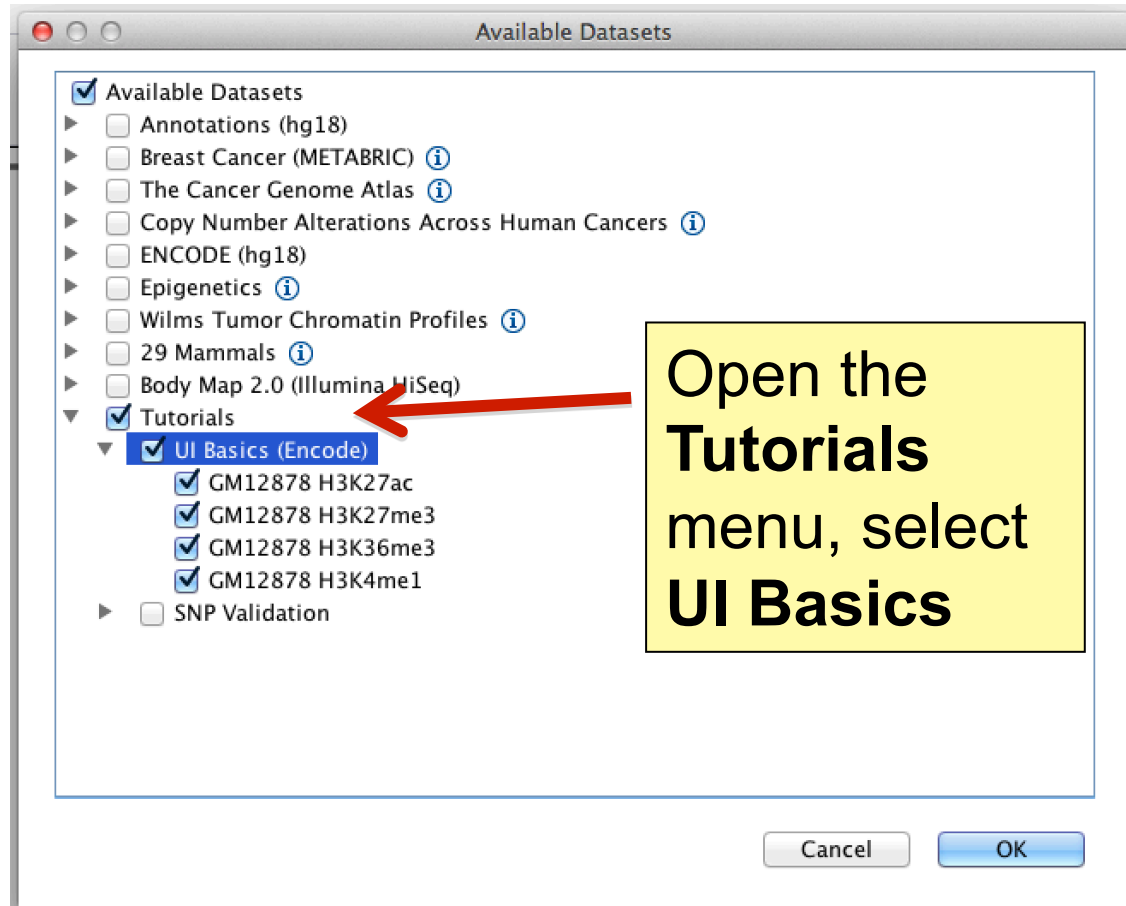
Available Datasets

Available Datasets
Annotations (hg18)
Breast Cancer (METABRIC)
The Cancer Genome Atlas
Copy Number Alterations Across Human Cancers
ENCODE (hg18)
Epigenetics
Wilms Tumor Chromatin Profiles
29 Mammals
Body Map 2.0 (Illumina HiSeq)
Tutorials
UI Basics (Encode)
GM12878 H3K27ac
GM12878 H3K27me3
GM12878 H3K36me3
GM12878 H3K4me1
SNP Validation

Open the **Tutorials** menu, select **UI Basics**

Cancel
OK